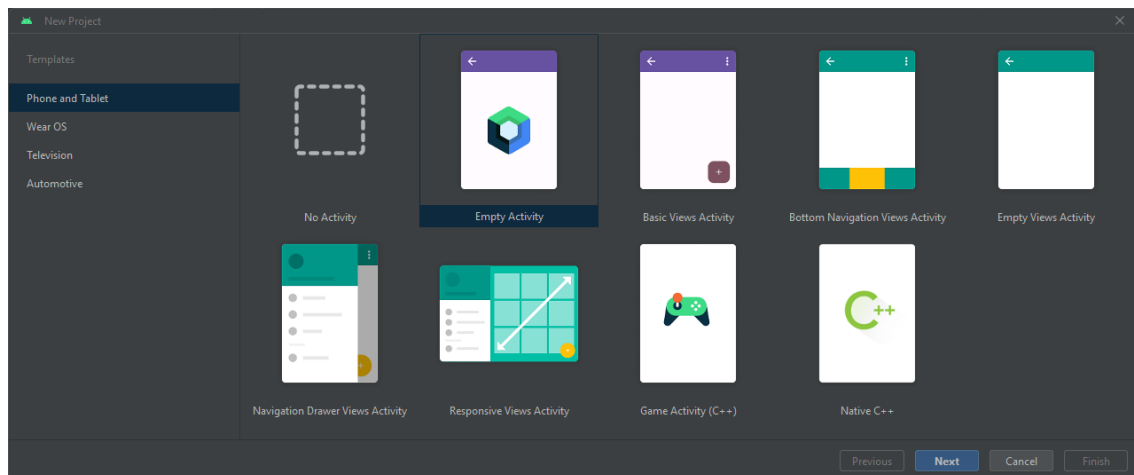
New Project

Templates

Phone and Tablet

Wear OS

Television

Automotive

No Activity

Empty Activity

Basic Views Activity

Bottom Navigation Views Activity

Empty Views Activity

Navigation Drawer Views Activity

Responsive Views Activity

Game Activity (C++)

Native C++

Previous

Next

Cancel

Finish